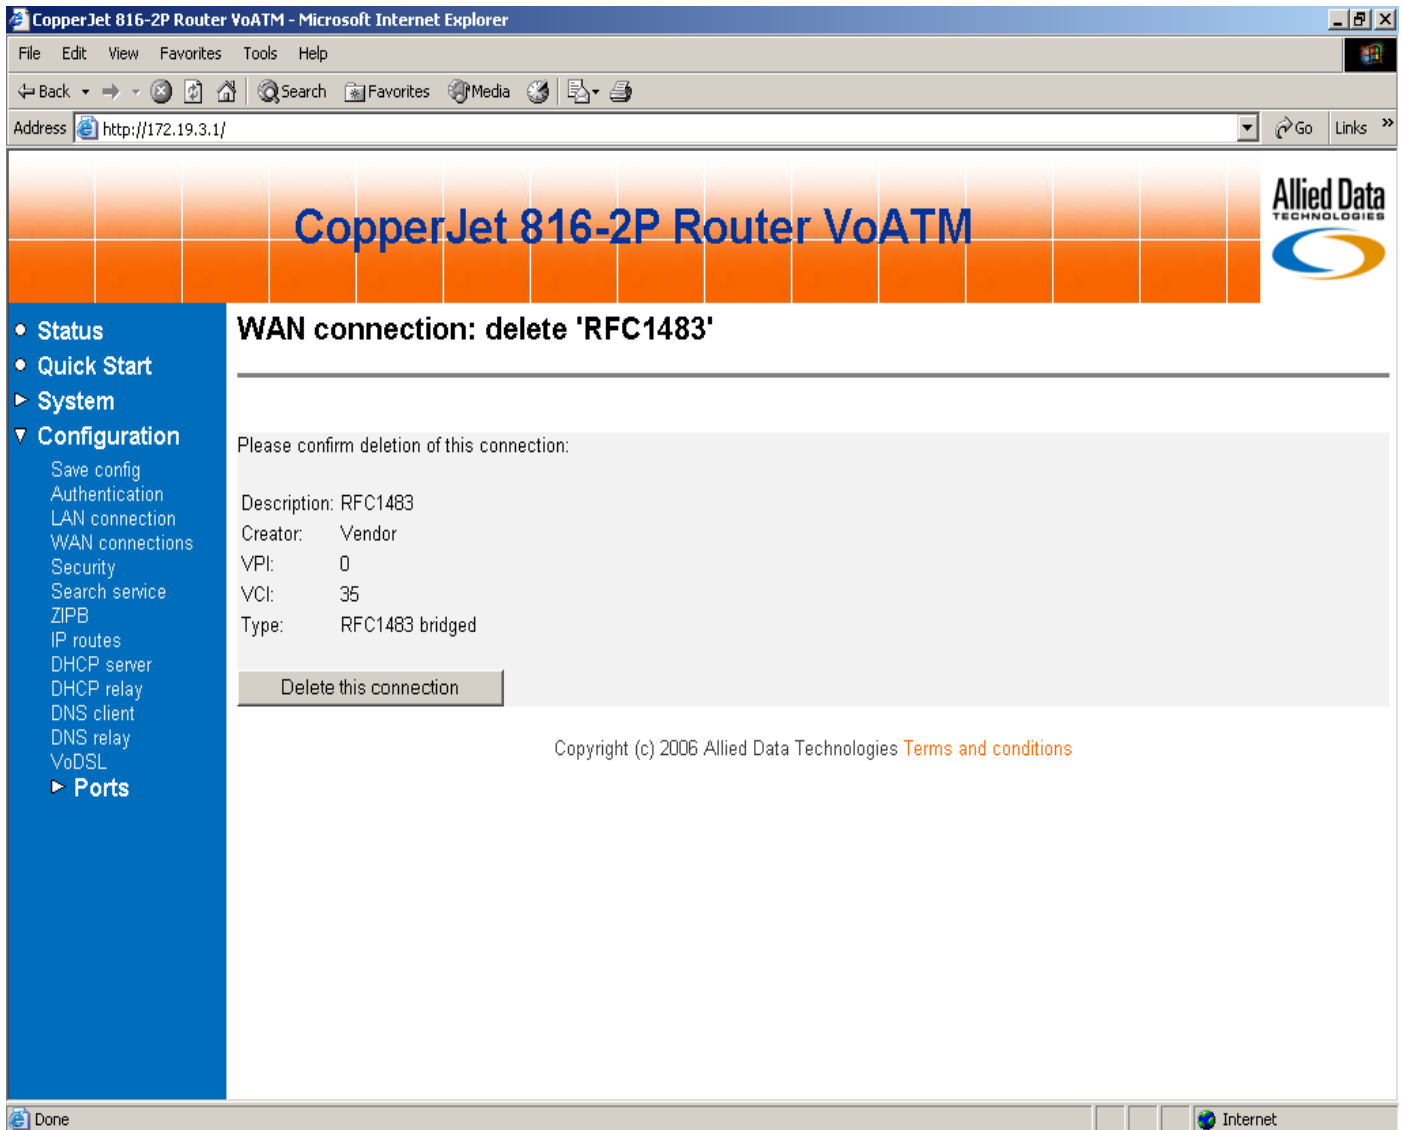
CopperJet 816-2P Router VoATM - Microsoft Internet Explorer

File Edit View Favorites Tools Help

Back Search Favorites Media

Address http://172.19.3.1/ Go Links »

CopperJet 816-2P Router VoATM

Allied Data TECHNOLOGIES

Status
Quick Start
System
Configuration
Save config
Authentication
LAN connection
WAN connections
Security
Search service
ZIPB
IP routes
DHCP server
DHCP relay
DNS client
DNS relay
VoDSL
Ports

WAN connection: delete 'RFC1483'

Please confirm deletion of this connection:

| | |
|---|---|
| Description: | RFC1483 |
| Creator: | Vendor |
| VPI: | 0 |
| VCI: | 35 |
| Type: | RFC1483 bridged |

Delete this connection

Copyright (c) 2006 Allied Data Technologies Terms and conditions

Done Internet